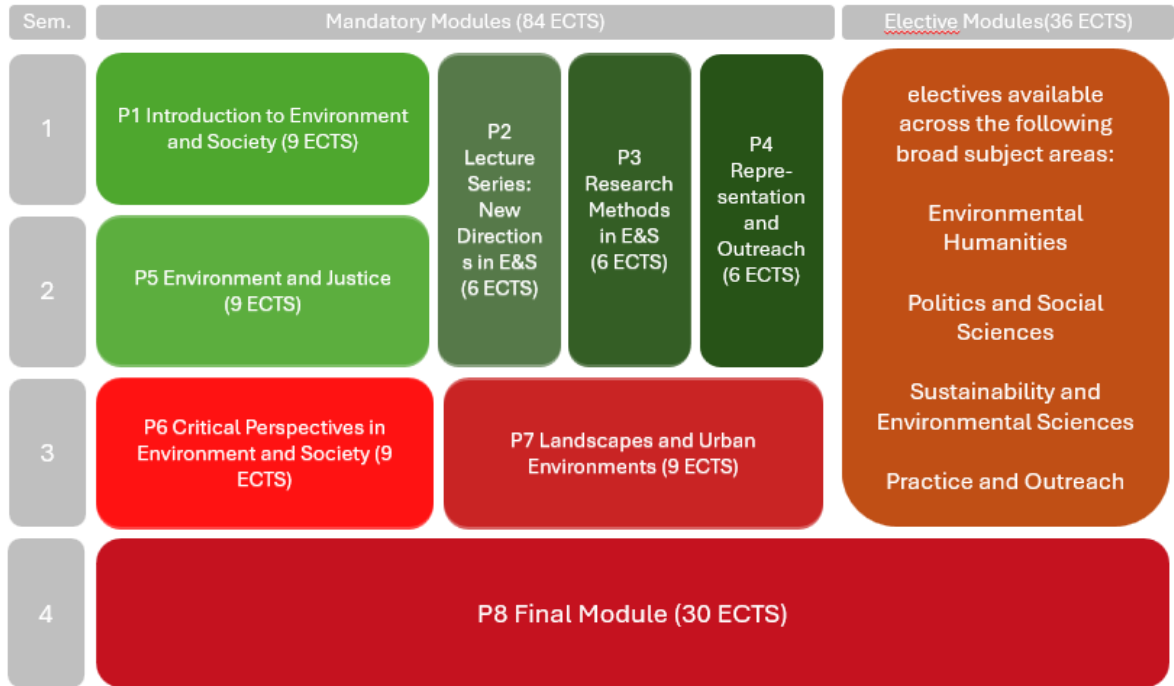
Sem.

Mandatory Modules (84 ECTS)

Elective Modules(36 ECTS)

1

P1 Introduction to Environment and Society (9 ECTS)

P2 Lecture Series: New Directions in E&S (6 ECTS)

P3 Research Methods in E&S (6 ECTS)

P4 Representation and Outreach (6 ECTS)

electives available across the following broad subject areas:

Environmental Humanities

Politics and Social Sciences

Sustainability and Environmental Sciences

Practice and Outreach

2

P5 Environment and Justice (9 ECTS)

3

P6 Critical Perspectives in Environment and Society (9 ECTS)

P7 Landscapes and Urban Environments (9 ECTS)

4

P8 Final Module (30 ECTS)